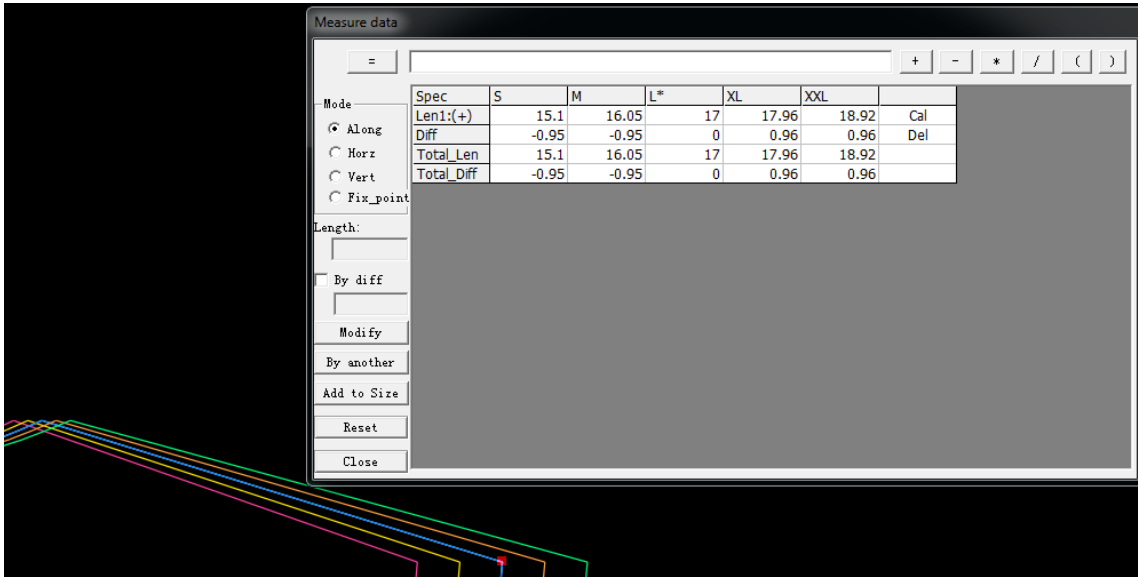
Measure data

=

+ - * / ( )

Mode
Along
Horz
Vert
Fix_point

Length:

By diff

Modify
By another
Add to Size
Reset
Close

| Spec | S | M | L* | XL | XXL | |
|---|---|---|---|---|---|---|
| Len1:(+) | 15.1 | 16.05 | 17 | 17.96 | 18.92 | Cal |
| Diff | -0.95 | -0.95 | 0 | 0.96 | 0.96 | Del |
| Total_Len | 15.1 | 16.05 | 17 | 17.96 | 18.92 | |
| Total_Diff | -0.95 | -0.95 | 0 | 0.96 | 0.96 | |